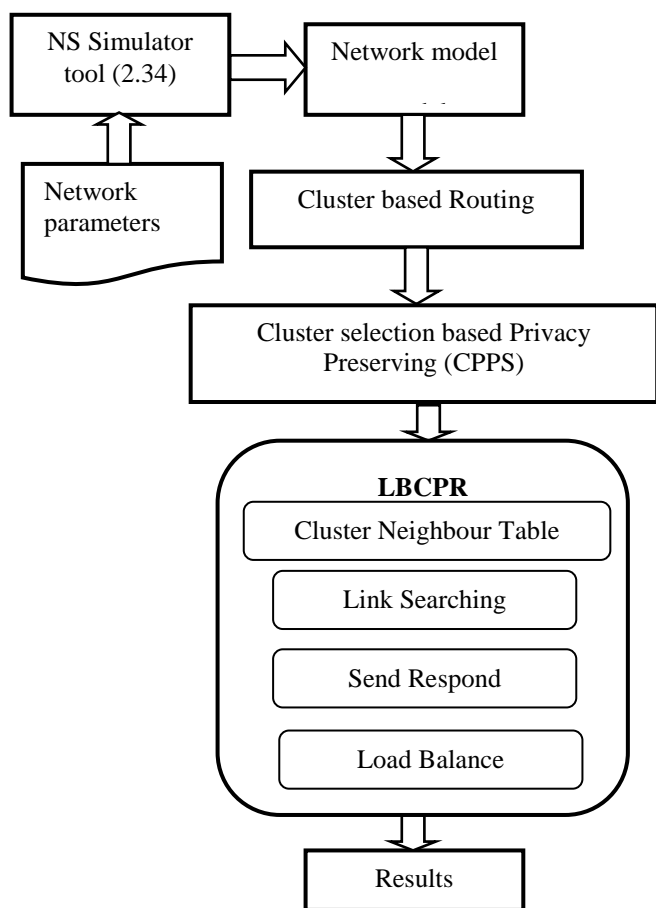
NS Simulator tool (2.34)

Network model

Network parameters

Cluster based Routing

Cluster selection based Privacy Preserving (CPPS)

LBCPR

Cluster Neighbour Table

Link Searching

Send Respond

Load Balance

Results